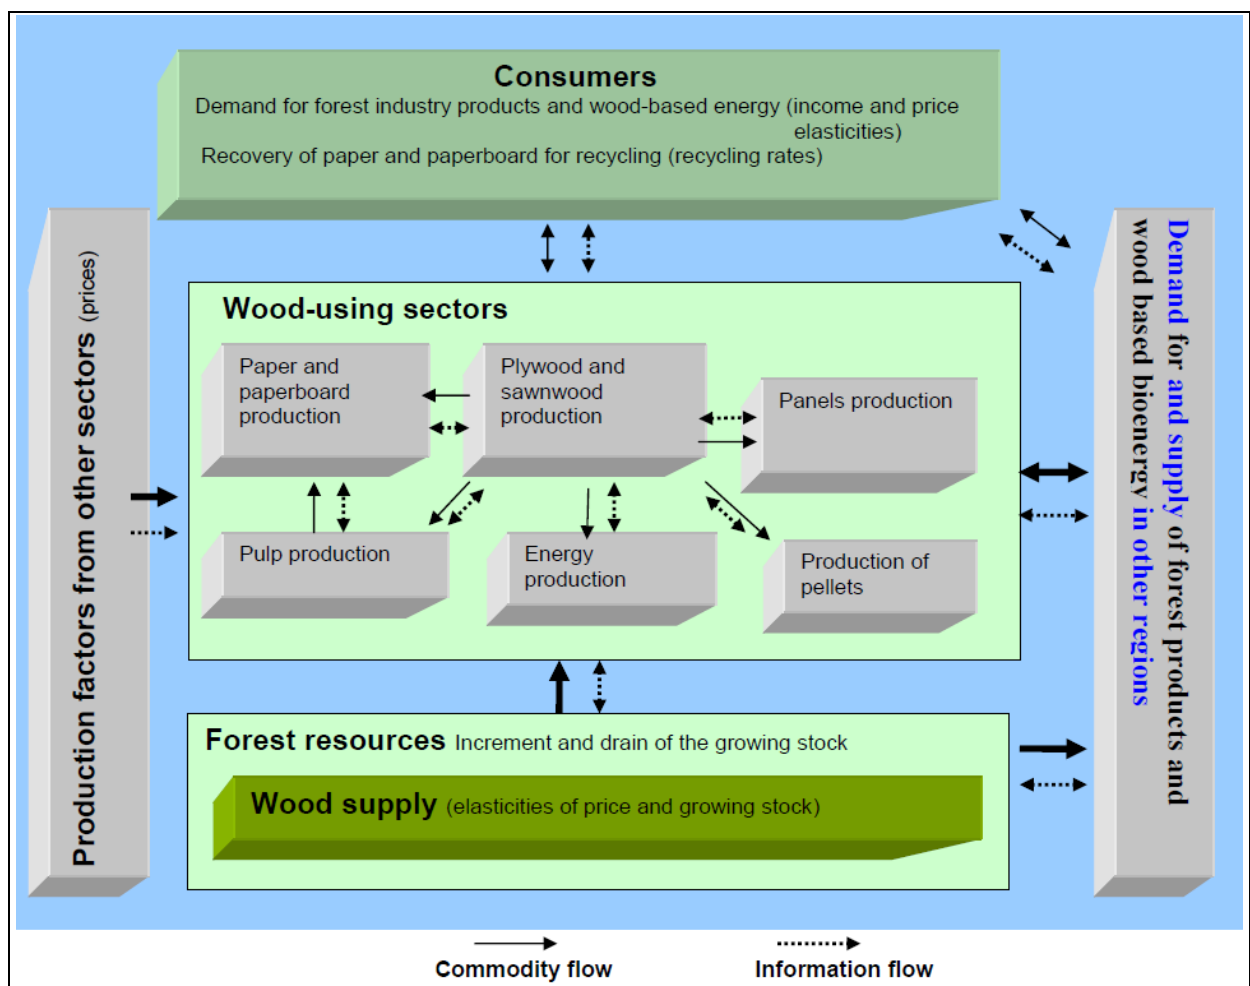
Consumers
Demand for forest industry products and wood-based energy (income and price elasticities)
Recovery of paper and paperboard for recycling (recycling rates)

Production factors from other sectors (prices)

Wood-using sectors

Paper and paperboard production

Plywood and sawnwood production

Panels production

Pulp production

Energy production

Production of pellets

Demand for and supply of forest products and wood based bioenergy in other regions

Forest resources Increment and drain of the growing stock

Wood supply (elasticities of price and growing stock)

Commodity flow

Information flow